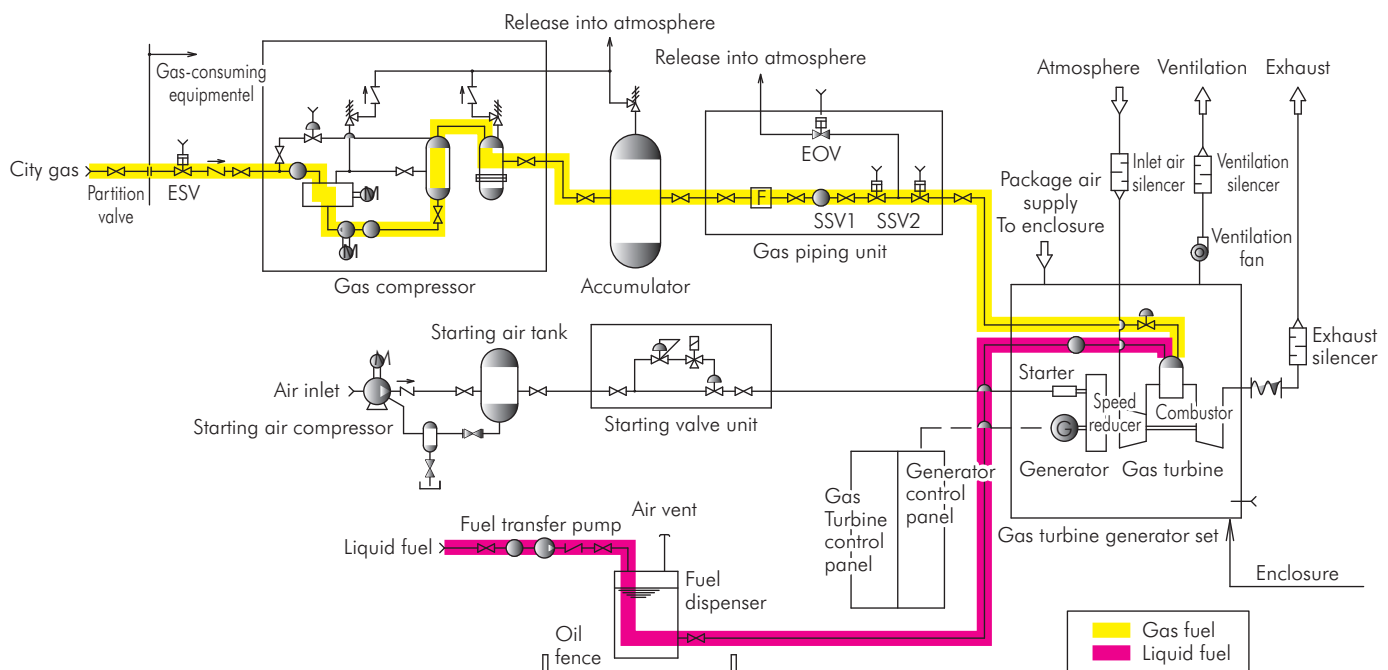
Release into atmosphere

Release into atmosphere

Gas-consuming equipmentel

City gas

Partition valve

ESV

Gas compressor

Accumulator

EOV

F

SSV1

SSV2

Gas piping unit

Atmosphere

Ventilation

Exhaust

Inlet air silencer

Ventilation silencer

Package air supply To enclosure

Ventilation fan

Exhaust silencer

Starting air tank

Air inlet

Starting air compressor

Starting valve unit

Starter

Speed reducer

Combustor

G

Generator

Gas turbine

Gas Turbine control panel

Generator control panel

Gas turbine generator set

Enclosure

Fuel transfer pump

Air vent

Liquid fuel

Fuel dispenser

Oil fence

Gas fuel

Liquid fuel